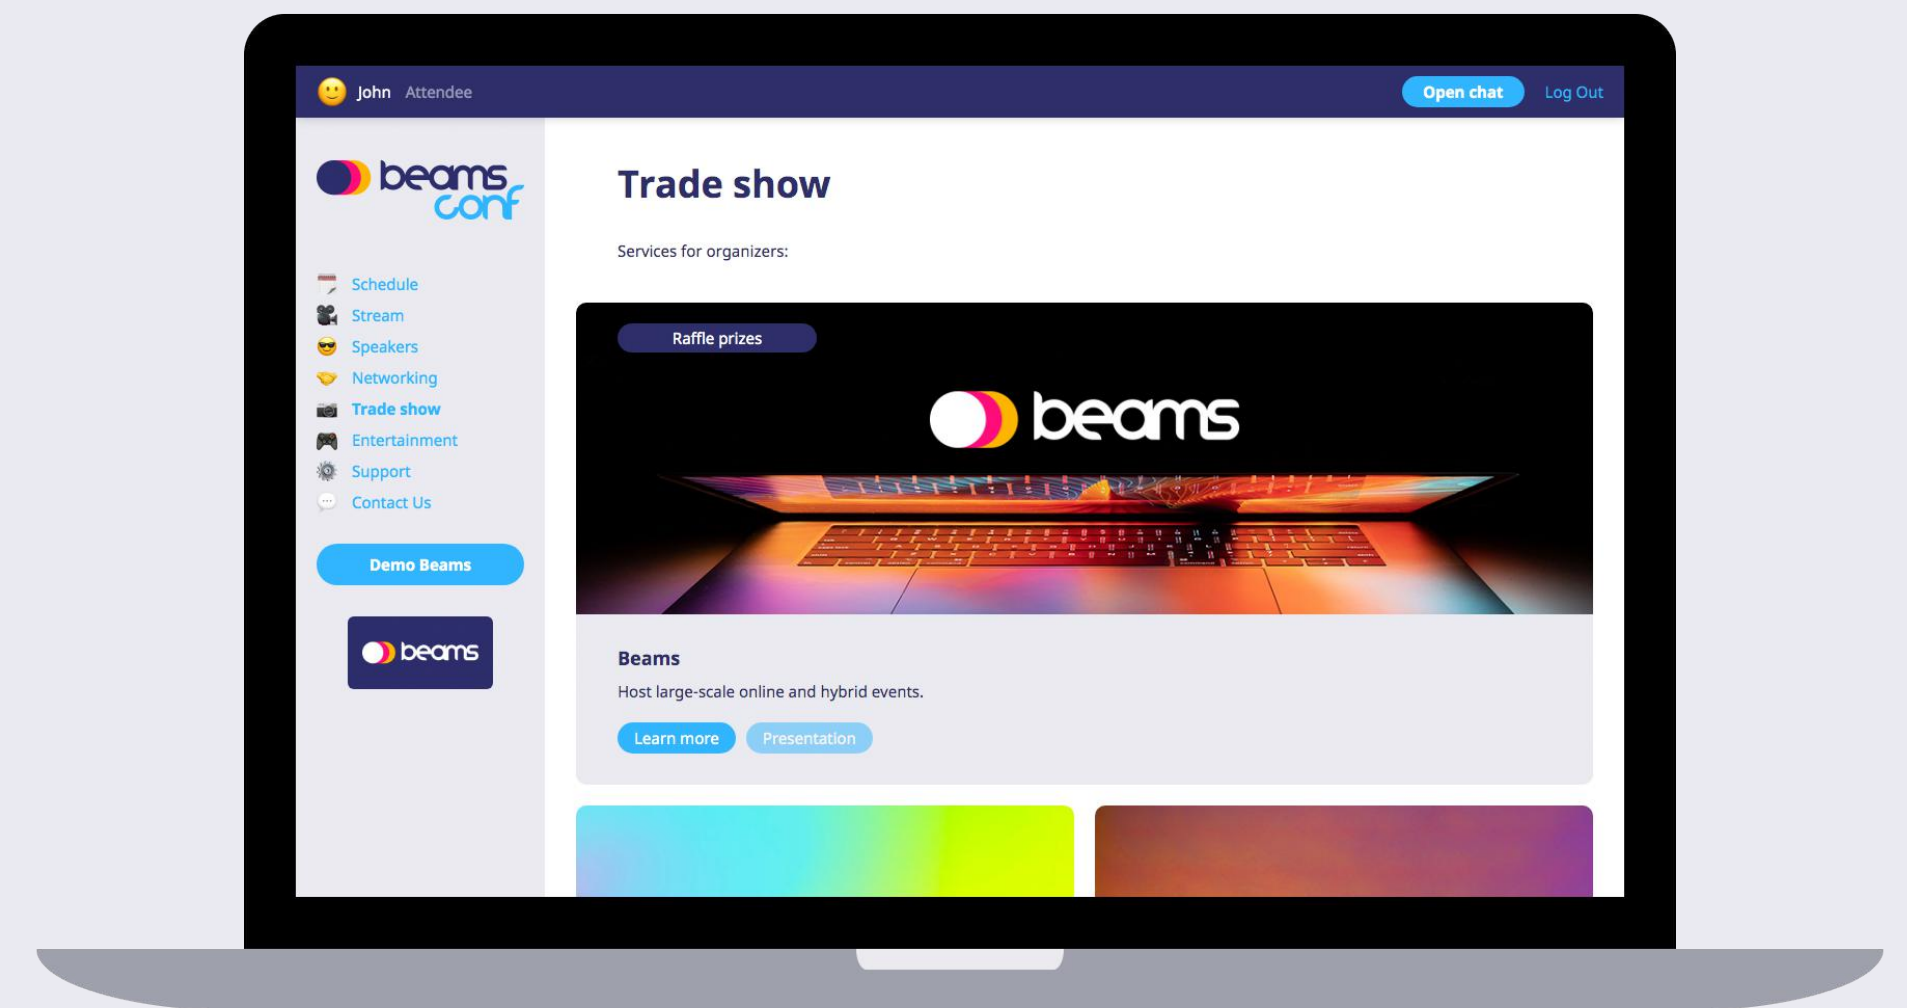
John Attendee

Open chat Log Out

beams conf

Schedule
Stream
Speakers
Networking
Trade show
Entertainment
Support
Contact Us

Demo Beams

beams

Trade show

Services for organizers:

Raffle prizes

beams

Beams

Host large-scale online and hybrid events.

Learn more Presentation